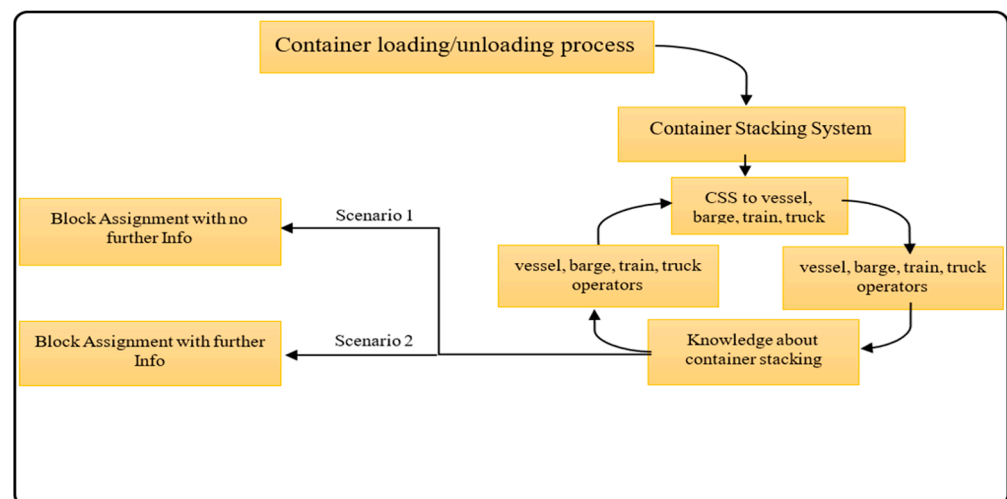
Container loading/unloading process

Container Stacking System

CSS to vessel, barge, train, truck

vessel, barge, train, truck operators

vessel, barge, train, truck operators

Knowledge about container stacking

Scenario 1

Scenario 2

Block Assignment with no further Info

Block Assignment with further Info